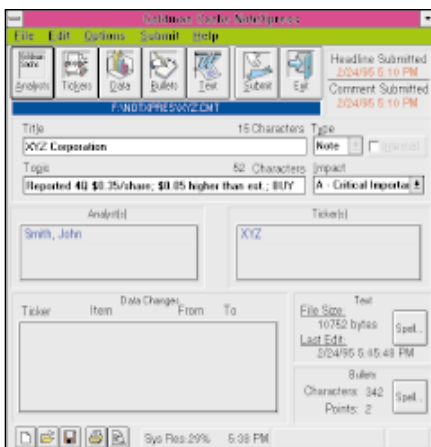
Goldman Sachs NoteXpress

File Edit Options Submit Help

Analysts Tickers Data Bullets Text Submit Exit

Headline Submitted
2/24/95 5:10 PM
Comment Submitted
2/24/95 5:10 PM

F:\NOTXPRES\XYZ.CMT

Title
15 Characters
Type
XYZ Corporation
Note

Topic
52 Characters
Impact
Reported 4Q $0.35/share; $0.05 higher than est.; BUY
A - Critical Importa

Analyst(s)
Smith, John

Ticker(s)
XYZ

Data Changes
Ticker Item From To

Text
File Size:
10752 bytes
Last Edit:
2/24/95 5:45:48 PM
Spell...

Bullets
Characters: 342
Points: 2
Spell...

Sys Res 29% 5:38 PM